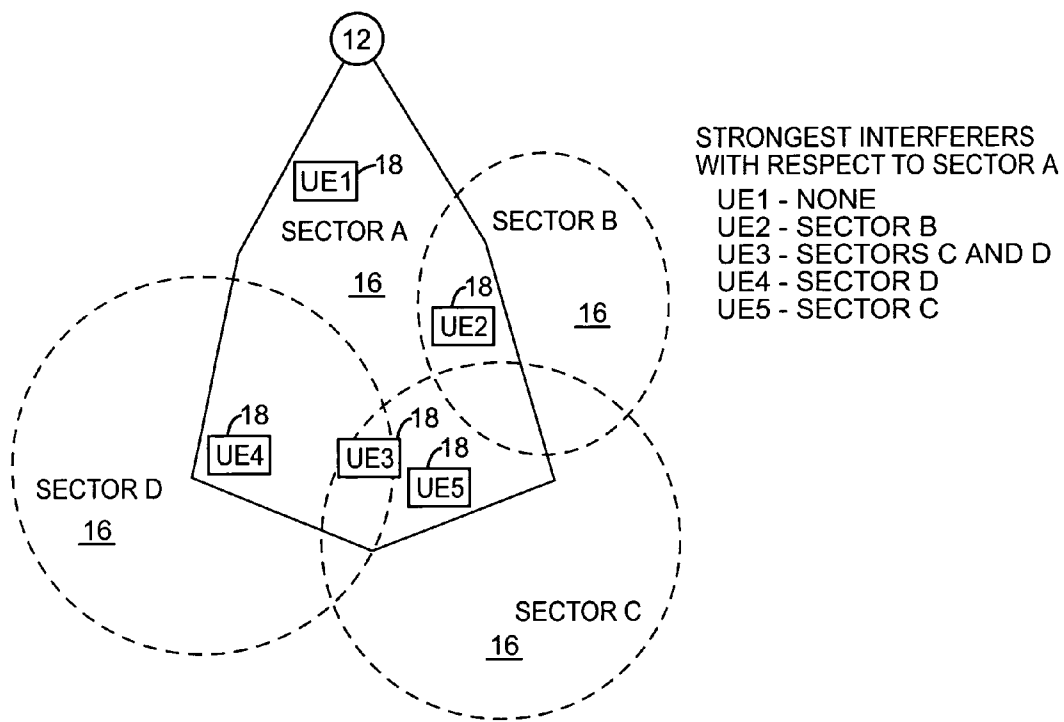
12

UE1 18

SECTOR A

16

SECTOR B

18

UE2

16

18

UE4

18

UE3

18

UE5

SECTOR D

16

SECTOR C

16

STRONGEST INTERFERERS WITH RESPECT TO SECTOR A
UE1 - NONE
UE2 - SECTOR B
UE3 - SECTORS C AND D
UE4 - SECTOR D
UE5 - SECTOR C